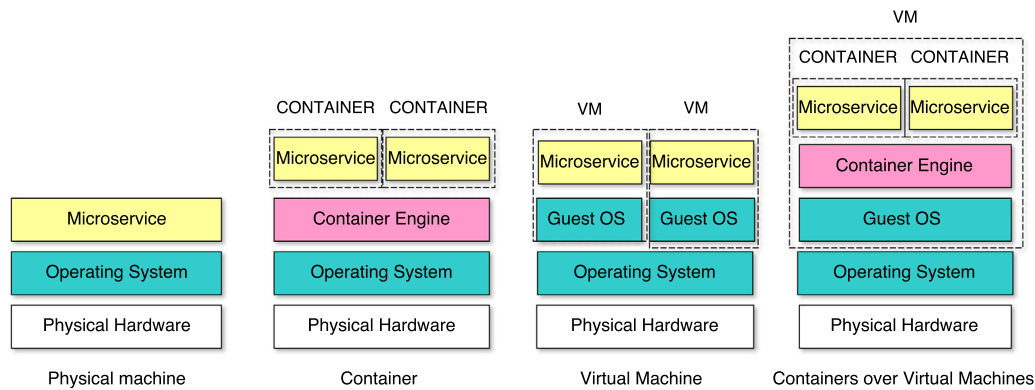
Microservice
Operating System
Physical Hardware
Physical machine

CONTAINER CONTAINER
Microservice Microservice
Container Engine
Operating System
Physical Hardware
Container

VM VM
Microservice Microservice
Guest OS Guest OS
Operating System
Physical Hardware
Virtual Machine

VM
CONTAINER CONTAINER
Microservice Microservice
Container Engine
Guest OS
Operating System
Physical Hardware
Containers over Virtual Machines